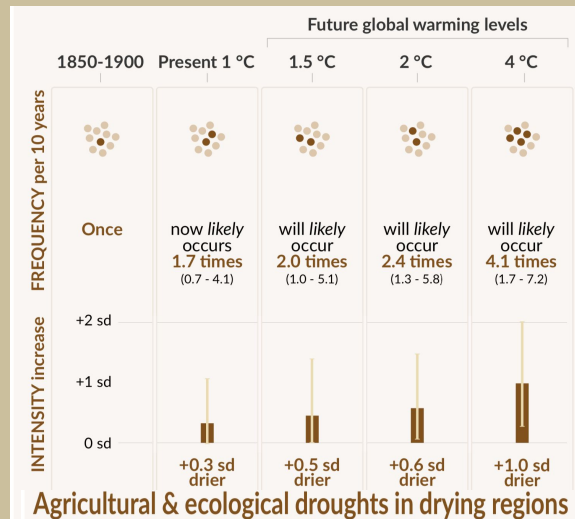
Future global warming levels

| 1850-1900 | Present 1 °C | 1.5 °C | 2 °C | 4 °C |
|---|---|---|---|---|
| Once | now *likely* occurs 1.7 times (0.7 - 4.1) | will *likely* occur 2.0 times (1.0 - 5.1) | will *likely* occur 2.4 times (1.3 - 5.8) | will *likely* occur 4.1 times (1.7 - 7.2) |
| | +0.3 sd drier | +0.5 sd drier | +0.6 sd drier | +1.0 sd drier |

FREQUENCY per 10 years

INTENSITY increase

+2 sd

+1 sd

0 sd

Agricultural & ecological droughts in drying regions